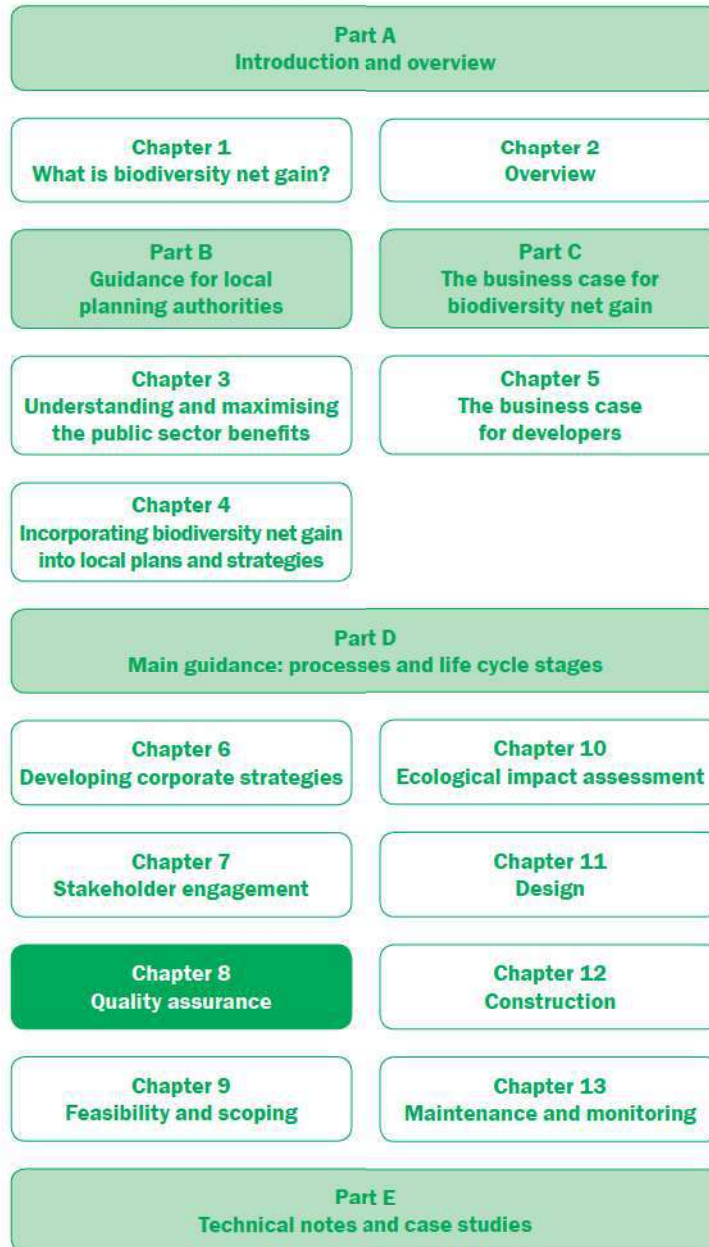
Part A
Introduction and overview

Chapter 1
What is biodiversity net gain?

Chapter 2
Overview

Part B
Guidance for local planning authorities

Part C
The business case for biodiversity net gain

Chapter 3
Understanding and maximising the public sector benefits

Chapter 5
The business case for developers

Chapter 4
Incorporating biodiversity net gain into local plans and strategies

Part D
Main guidance: processes and life cycle stages

Chapter 6
Developing corporate strategies

Chapter 10
Ecological impact assessment

Chapter 7
Stakeholder engagement

Chapter 11
Design

Chapter 8
Quality assurance

Chapter 12
Construction

Chapter 9
Feasibility and scoping

Chapter 13
Maintenance and monitoring

Part E
Technical notes and case studies